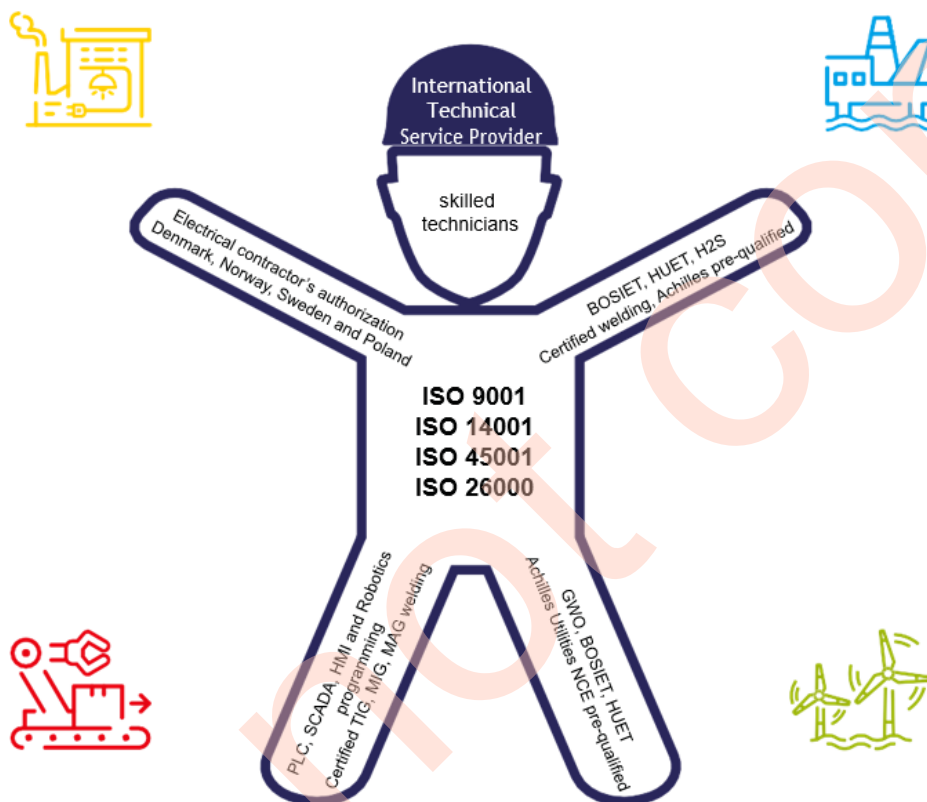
International Technical Service Provider

skilled technicians

Electrical contractor's authorization Denmark, Norway, Sweden and Poland

BOSIET, HUET, H2S Certified welding, Achilles pre-qualified

ISO 9001
ISO 14001
ISO 45001
ISO 26000

PLC, SCADA, HMI and Robotics programming Certified TIG, MIG, MAG welding

GWO, BOSIET, HUET Achilles Utilities NCE pre-qualified